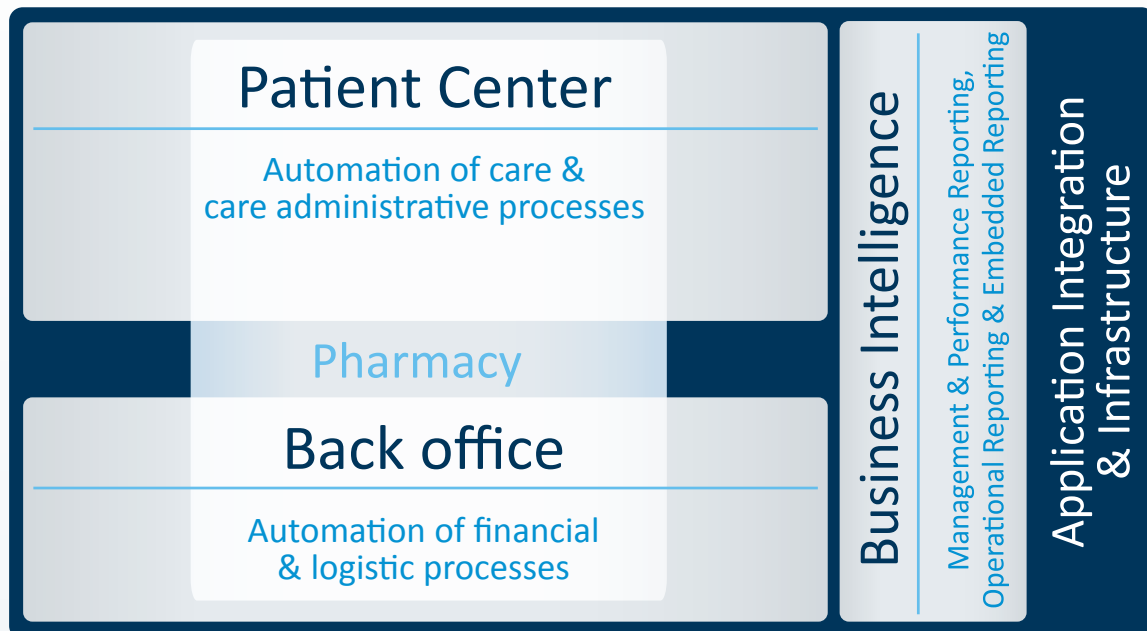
Patient Center

Automation of care & care administrative processes

Pharmacy

Back office

Automation of financial & logistic processes

Business Intelligence

Management & Performance Reporting, Operational Reporting & Embedded Reporting

Application Integration & Infrastructure